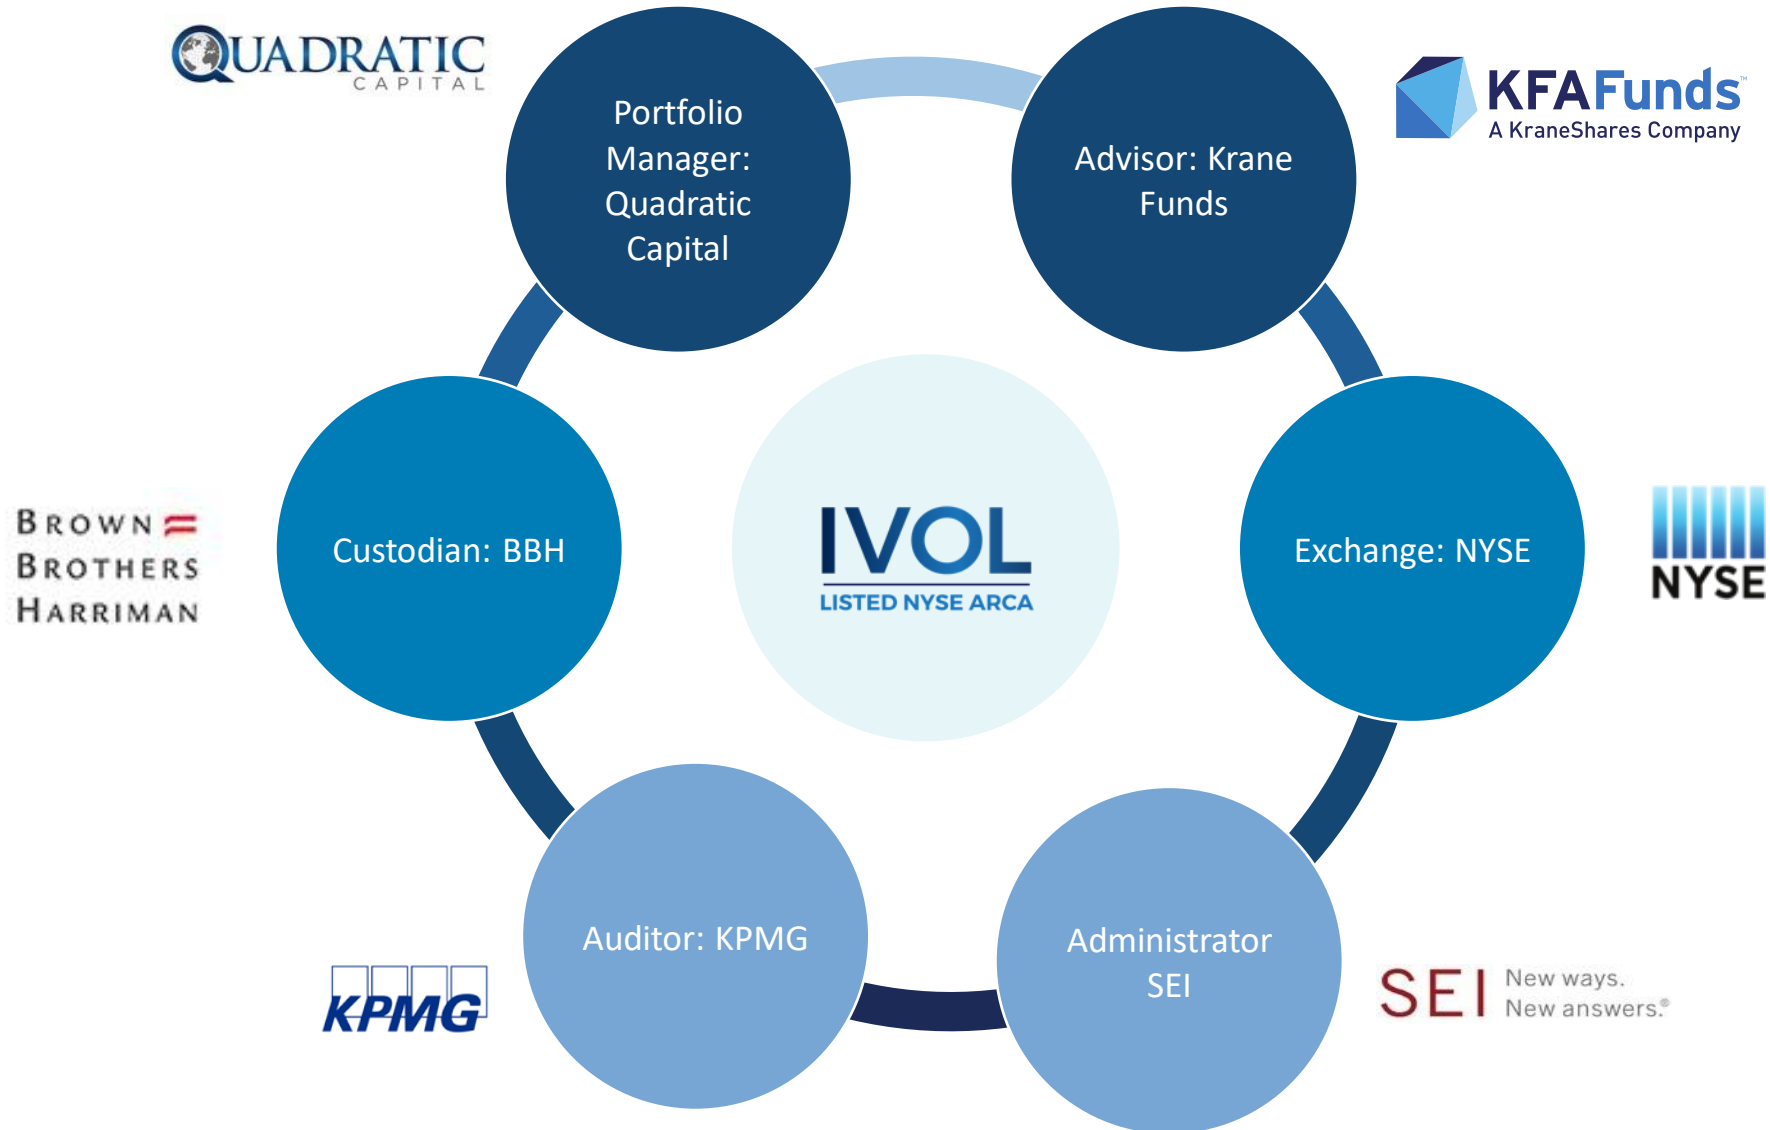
QUADRATIC CAPITAL

Portfolio Manager: Quadratic Capital

Advisor: Krane Funds

KFAFunds™
A KraneShares Company

BROWN BROTHERS HARRIMAN

Custodian: BBH

IVOL
LISTED NYSE ARCA

Exchange: NYSE

NYSE

KPMG

Auditor: KPMG

Administrator SEI

SEI New ways. New answers.®